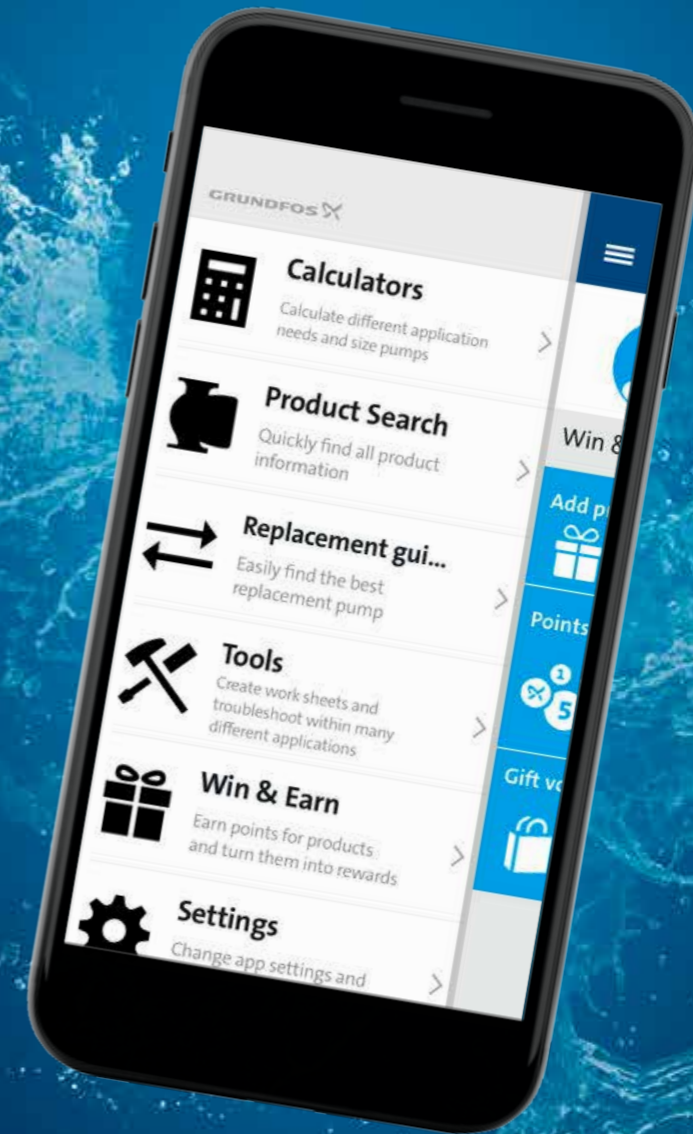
GRUNDFOS

Calculators
Calculate different application needs and size pumps

Product Search
Quickly find all product information

Replacement gui...
Easily find the best replacement pump

Tools
Create work sheets and troubleshoot within many different applications

Win & Earn
Earn points for products and turn them into rewards

Settings
Change app settings and

Win &
Add p
Points
Gift vo